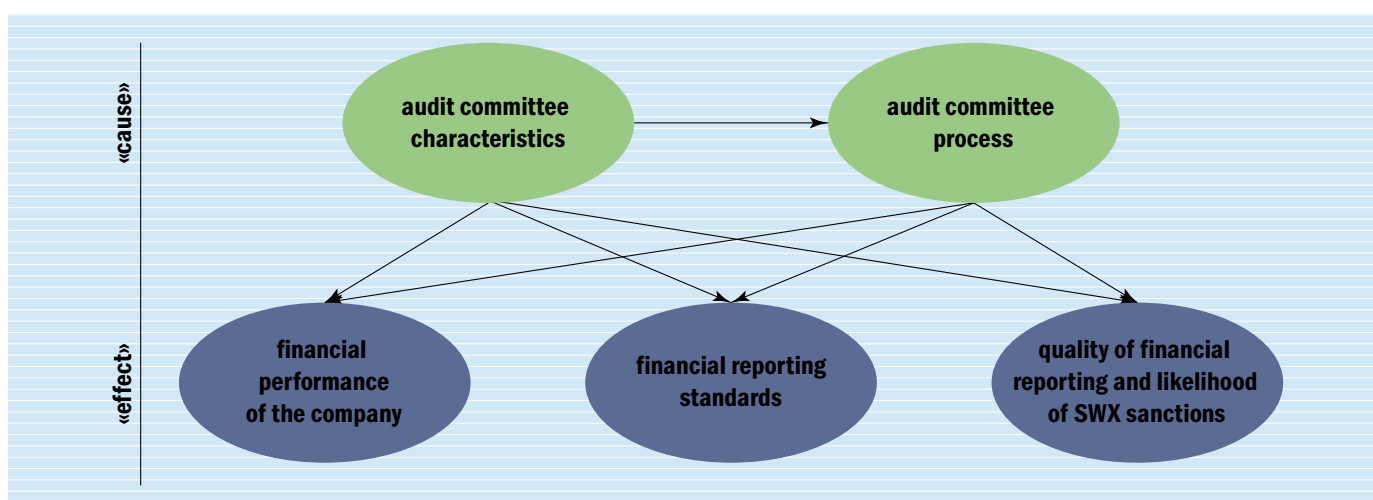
«cause»

audit committee characteristics

audit committee process

«effect»

financial performance of the company

financial reporting standards

quality of financial reporting and likelihood of SWX sanctions